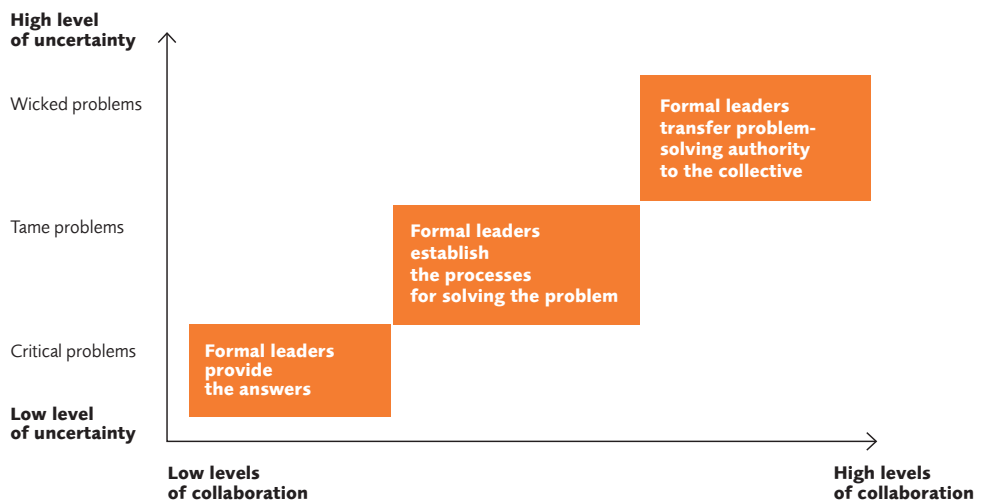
High level of uncertainty

Wicked problems

Tame problems

Critical problems

Low level of uncertainty

Formal leaders transfer problem-solving authority to the collective

Formal leaders establish the processes for solving the problem

Formal leaders provide the answers

Low levels of collaboration

High levels of collaboration